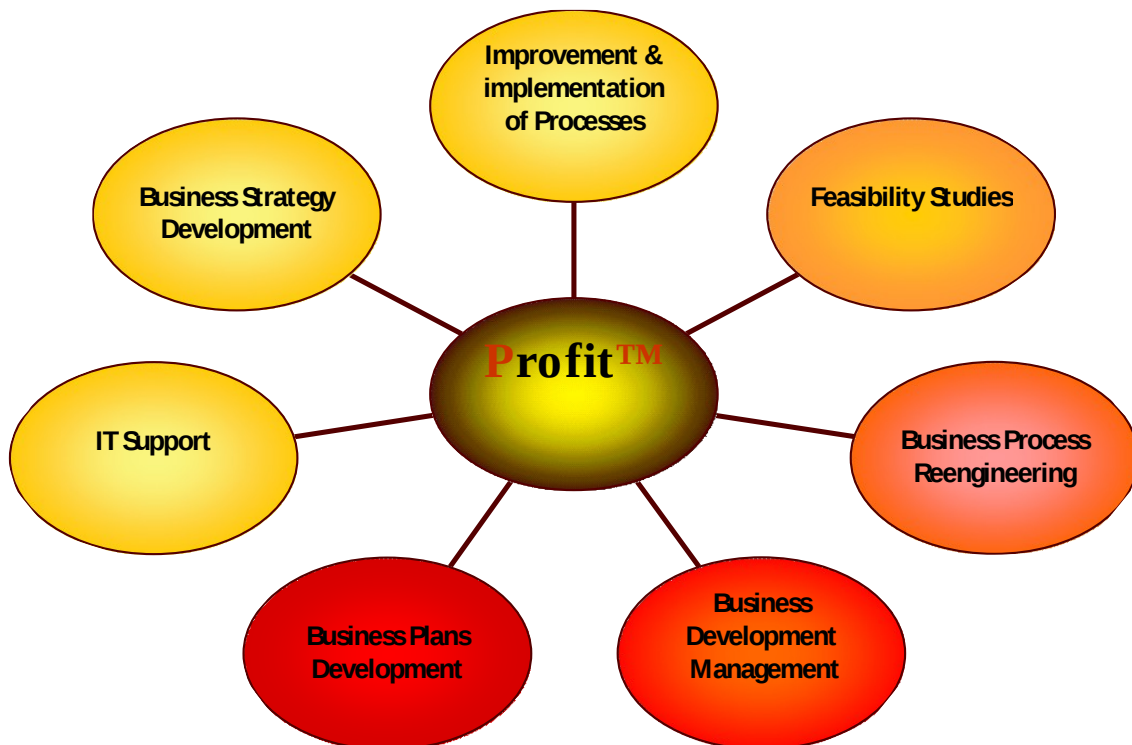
Improvement & implementation of Processes

Business Strategy Development

Feasibility Studies

Profit™

IT Support

Business Process Reengineering

Business Plans Development

Business Development Management